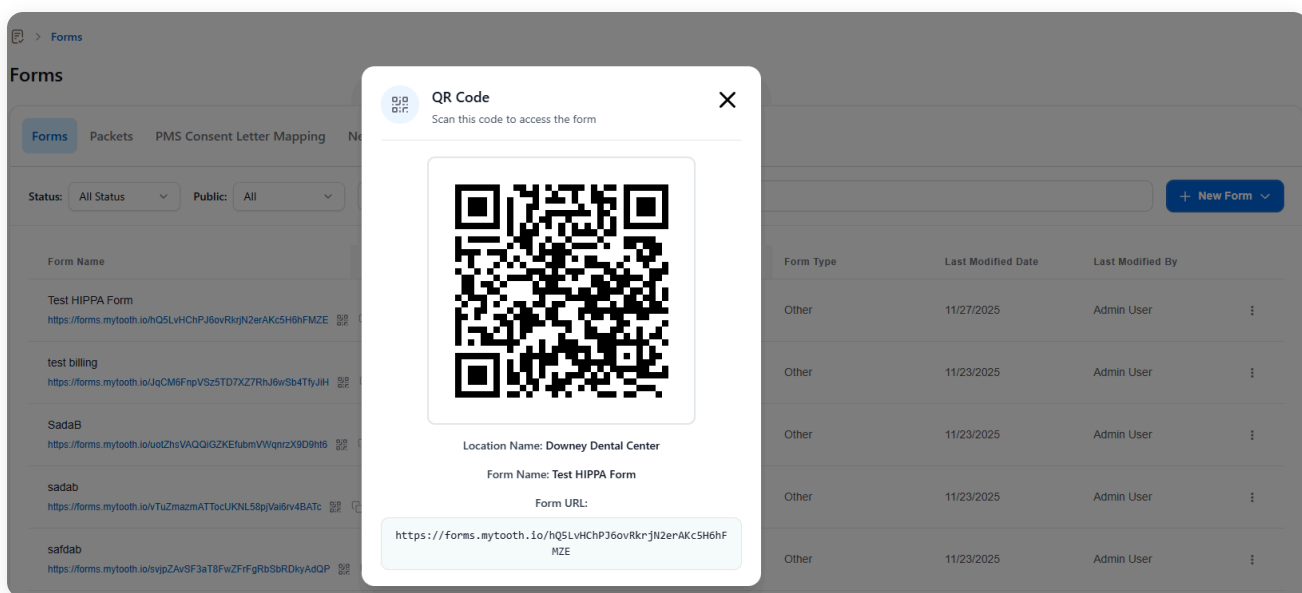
> Forms

Forms

Forms Packets PMS Consent Letter Mapping Ne

Status: All Status Public: All

+ New Form

| Form Name | Form Type | Last Modified Date | Last Modified By |
|---|---|---|---|
| Test HIPPA Form https://forms.mytooth.io/hQ5LvHChPJ6ovRkrjN2erAKc5H6hFMZE | Other | 11/27/2025 | Admin User |
| test billing https://forms.mytooth.io/JqCM6FnpVSz5TD7XZ7RhJ6wSb4TfyJiH | Other | 11/23/2025 | Admin User |
| SadaB https://forms.mytooth.io/uotZhsVAQQiGZKEfubmVWqnrzX9D9ht6 | Other | 11/23/2025 | Admin User |
| sadab https://forms.mytooth.io/vTuZmazmATTocUKNL58pjVai6rv4BATc | Other | 11/23/2025 | Admin User |
| safdab https://forms.mytooth.io/svjpZAvSF3aT8FwZFrFgRbSbRDkyAdQP | Other | 11/23/2025 | Admin User |

QR Code
Scan this code to access the form

Location Name: Downey Dental Center

Form Name: Test HIPPA Form

Form URL:

https://forms.mytooth.io/hQ5LvHChPJ6ovRkrjN2erAKc5H6hFMZE